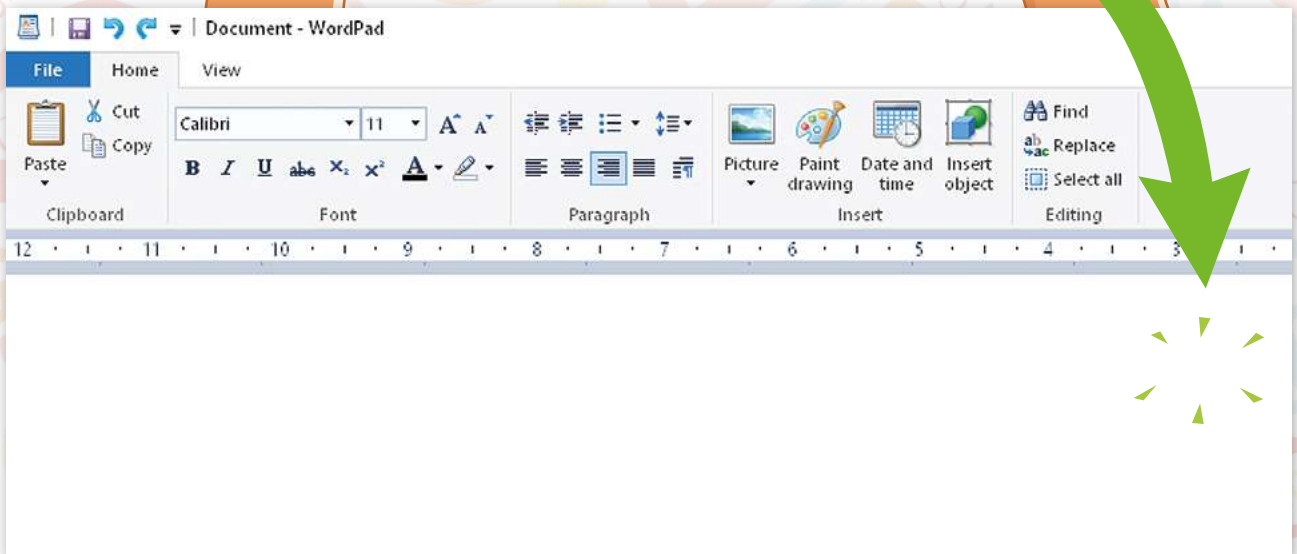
Document - WordPad

File
Home
View

Paste
Cut
Copy
Clipboard

Calibri
11
B I U abe $x_2$ $x^2$ A
Font

Paragraph

Picture
Paint drawing
Date and time
Insert object
Insert

Find
Replace
Select all
Editing

12 · 11 · 10 · 9 · 8 · 7 · 6 · 5 · 4 · 3